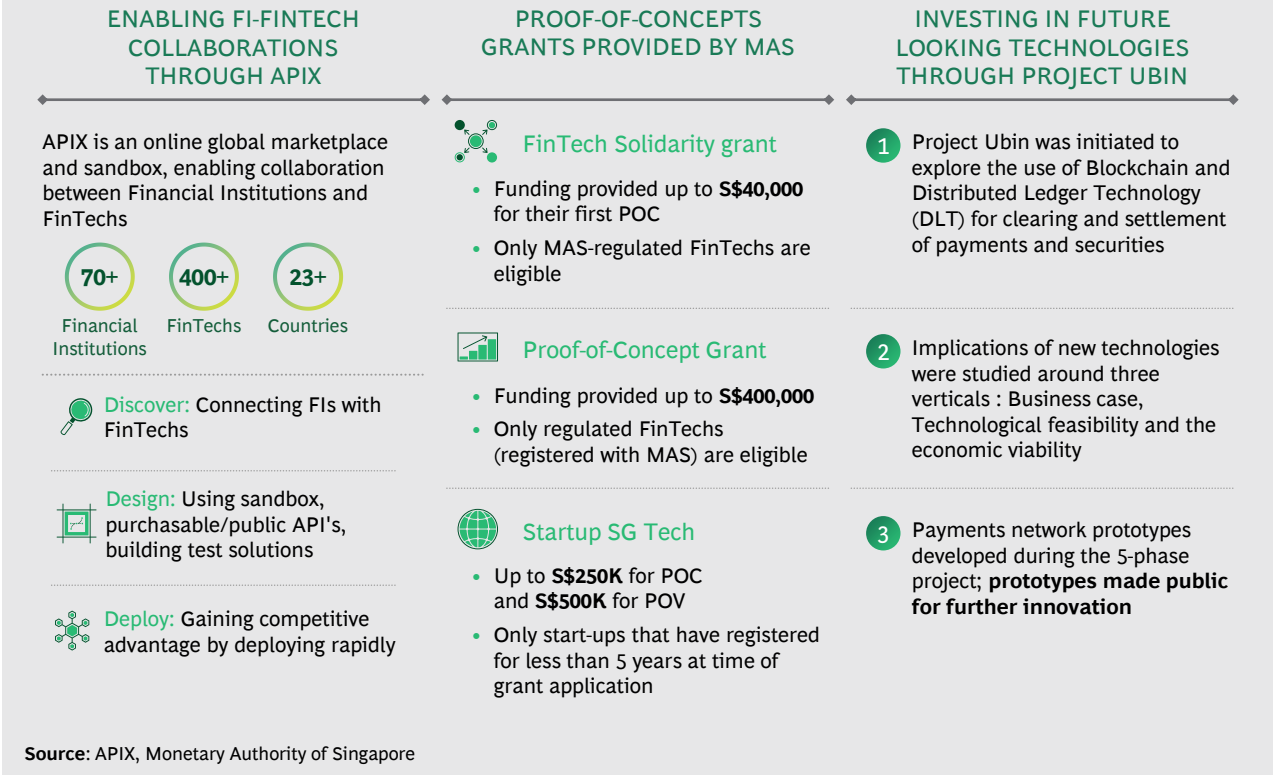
ENABLING FI-FINTECH COLLABORATIONS THROUGH APIX

APIX is an online global marketplace and sandbox, enabling collaboration between Financial Institutions and FinTechs

70+ Financial Institutions

400+ FinTechs

23+ Countries

Discover: Connecting FIs with FinTechs

Design: Using sandbox, purchasable/public API's, building test solutions

Deploy: Gaining competitive advantage by deploying rapidly

PROOF-OF-CONCEPTS GRANTS PROVIDED BY MAS

FinTech Solidarity grant

• Funding provided up to **S$40,000** for their first POC
• Only MAS-regulated FinTechs are eligible

Proof-of-Concept Grant

• Funding provided up to **S$400,000**
• Only regulated FinTechs (registered with MAS) are eligible

Startup SG Tech

• Up to **S$250K** for POC and **S$500K** for POV
• Only start-ups that have registered for less than 5 years at time of grant application

INVESTING IN FUTURE LOOKING TECHNOLOGIES THROUGH PROJECT UBIN

1 Project Ubin was initiated to explore the use of Blockchain and Distributed Ledger Technology (DLT) for clearing and settlement of payments and securities

2 Implications of new technologies were studied around three verticals : Business case, Technological feasibility and the economic viability

3 Payments network prototypes developed during the 5-phase project; **prototypes made public for further innovation**

**Source**: APIX, Monetary Authority of Singapore